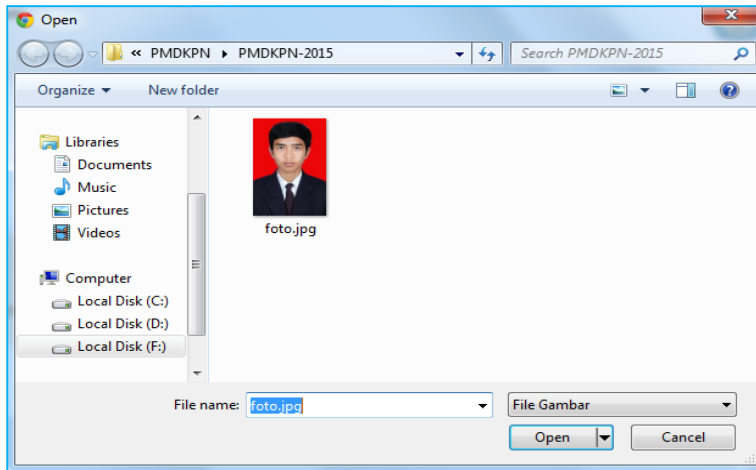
Open

« PMDKPN ▸ PMDKPN-2015

Search PMDKPN-2015

Organize ▾ New folder

Libraries
Documents
Music
Pictures
Videos

Computer
Local Disk (C:)
Local Disk (D:)
Local Disk (F:)

foto.jpg

File name: foto.jpg

File Gambar

Open

Cancel